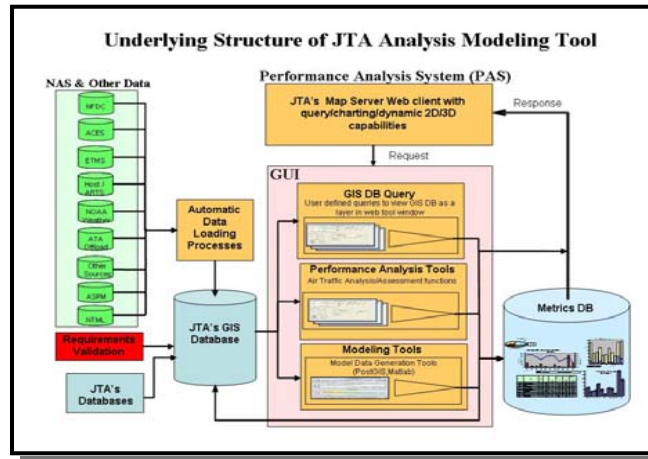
Underlying Structure of JTA Analysis Modeling Tool

NAS & Other Data

NFDC

ACES

ETMS

Host / ARTS

NOAA Weather

ATA Offload

Other Sources

ASPM

NTML

Performance Analysis System (PAS)

JTA's Map Server Web client with query/charting/dynamic 2D/3D capabilities

Response

Request

GUI

Automatic Data Loading Processes

GIS DB Query

User defined queries to view GIS DB as a layer in web tool window

Performance Analysis Tools

Air Traffic Analysis/Assessment functions

Modeling Tools

Model Data Generation Tools (PostGIS,Matlab)

Requirements Validation

JTA's GIS Database

JTA's Databases

Metrics DB